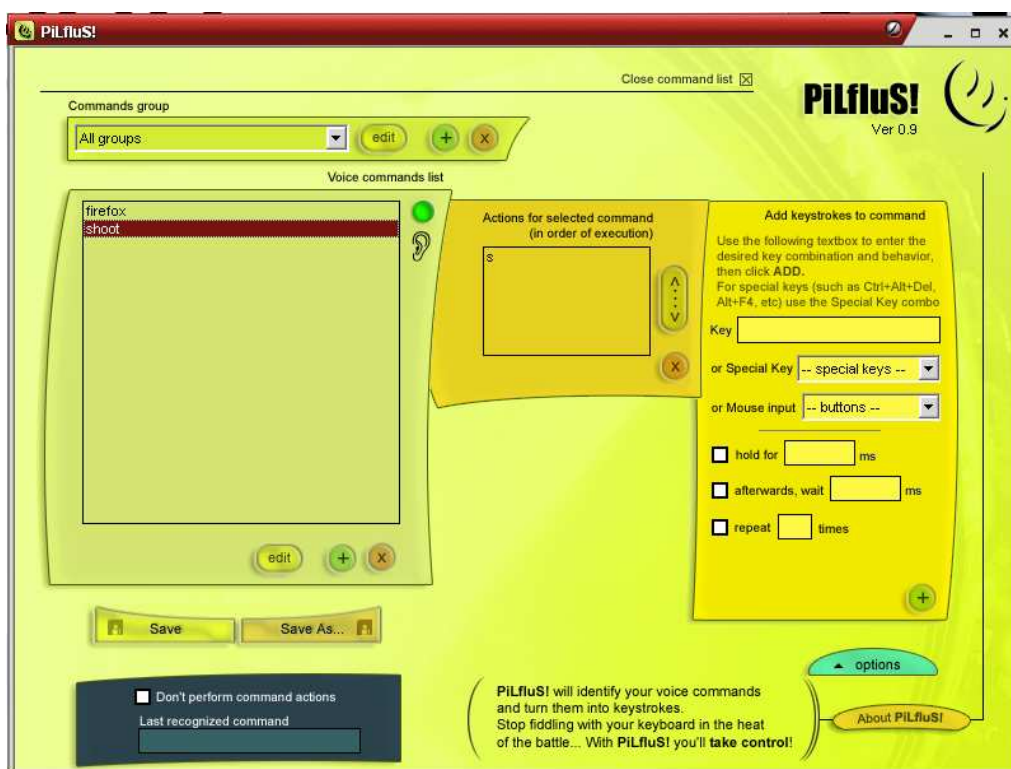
PiLfluS!

Close command list ☒

PiLfluS!
Ver 0.9

Commands group

All groups

edit

Voice commands list

firefox
shoot

edit

Actions for selected command
(in order of execution)

s

Add keystrokes to command

Use the following textbox to enter the desired key combination and behavior, then click **ADD.**
For special keys (such as Ctrl+Alt+Del, Alt+F4, etc) use the Special Key combo

Key

or Special Key -- special keys --

or Mouse input -- buttons --

hold for ms

afterwards, wait ms

repeat times

Save

Save As...

options

Don't perform command actions

Last recognized command

**PiLfluS!** will identify your voice commands and turn them into keystrokes.
Stop fiddling with your keyboard in the heat of the battle... With **PiLfluS!** you'll **take control**!

About PiLfluS!